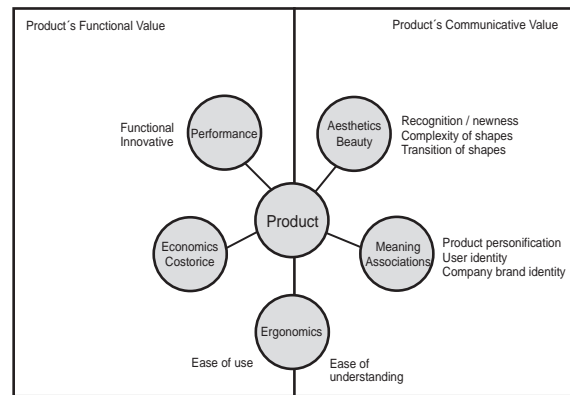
Product´s Functional Value

Product´s Communicative Value

Functional
Innovative

Performance

Aesthetics
Beauty

Recognition / newness
Complexity of shapes
Transition of shapes

Product

Economics
Costorice

Meaning
Associations

Product personification
User identity
Company brand identity

Ergonomics

Ease of use

Ease of
understanding